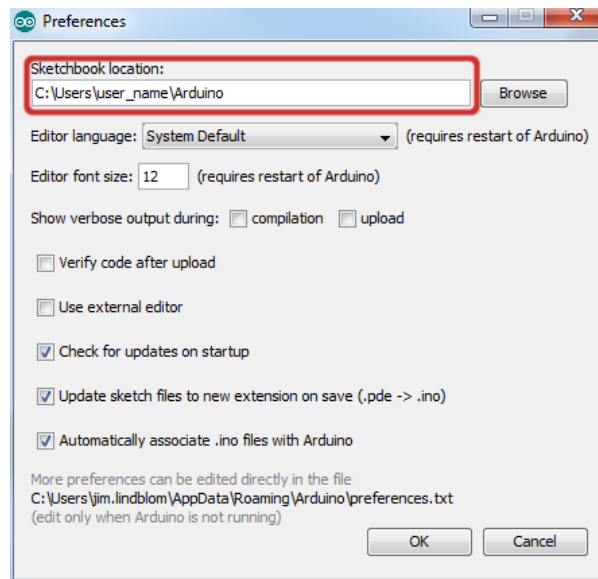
Preferences

Sketchbook location:

C:\Users\user_name\Arduino

Browse

Editor language: System Default (requires restart of Arduino)

Editor font size: 12 (requires restart of Arduino)

Show verbose output during: compilation upload

Verify code after upload

Use external editor

Check for updates on startup

Update sketch files to new extension on save (.pde -> .ino)

Automatically associate .ino files with Arduino

More preferences can be edited directly in the file
C:\Users\jim.lindblom\AppData\Roaming\Arduino\preferences.txt
(edit only when Arduino is not running)

OK

Cancel